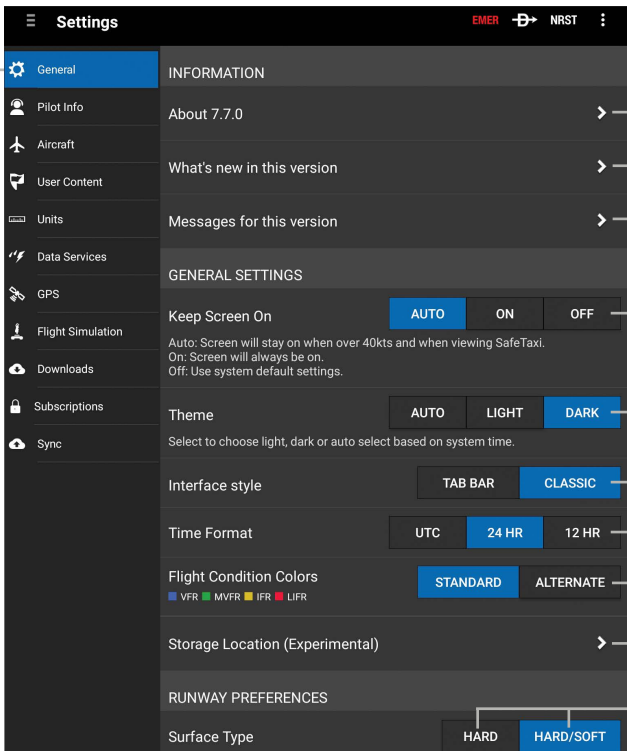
Settings

EMER NRST

General
Pilot Info
Aircraft
User Content
Units
Data Services
GPS
Flight Simulation
Downloads
Subscriptions
Sync

INFORMATION

About 7.7.0

What's new in this version

Messages for this version

GENERAL SETTINGS

Keep Screen On
AUTO ON OFF

Auto: Screen will stay on when over 40kts and when viewing SafeTaxi.
On: Screen will always be on.
Off: Use system default settings.

Theme
AUTO LIGHT DARK

Select to choose light, dark or auto select based on system time.

Interface style
TAB BAR CLASSIC

Time Format
UTC 24 HR 12 HR

Flight Condition Colors
VFR MVFR IFR LIFR
STANDARD ALTERNATE

Storage Location (Experimental)

RUNWAY PREFERENCES

Surface Type
HARD HARD/SOFT